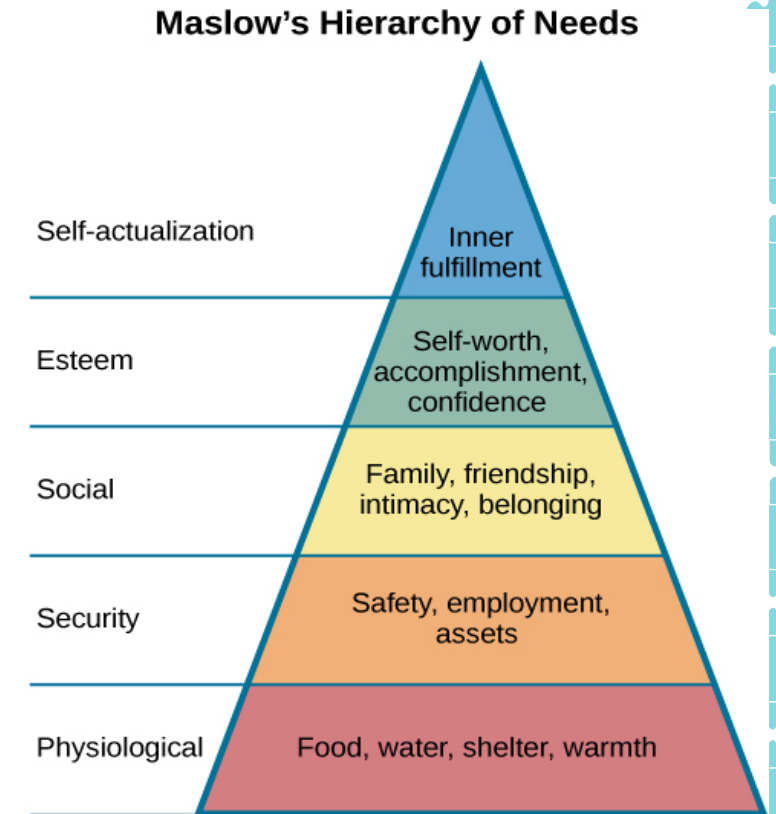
Maslow's Hierarchy of Needs

Self-actualization

Inner fulfillment

Esteem

Self-worth, accomplishment, confidence

Social

Family, friendship, intimacy, belonging

Security

Safety, employment, assets

Physiological

Food, water, shelter, warmth